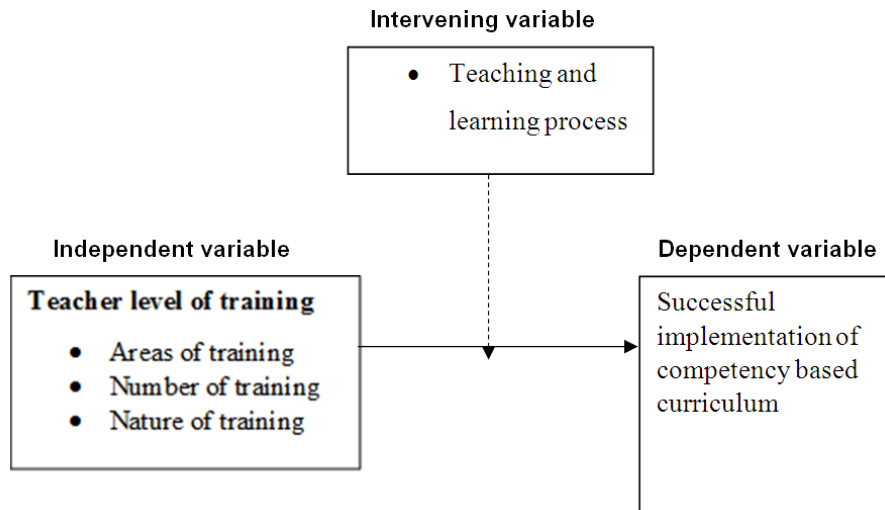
Intervening variable

- Teaching and learning process

Independent variable

Teacher level of training

- Areas of training
- Number of training
- Nature of training

Dependent variable

Successful implementation of competency based curriculum